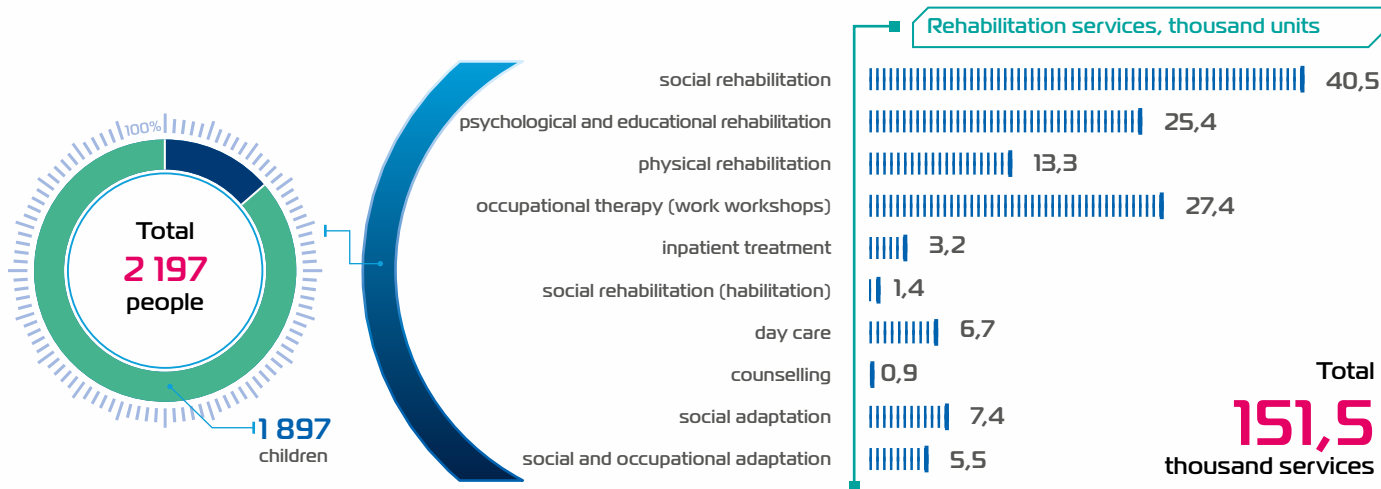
100%

Total
2 197
people

1 897
children

Rehabilitation services, thousand units

social rehabilitation 40,5
psychological and educational rehabilitation 25,4
physical rehabilitation 13,3
occupational therapy (work workshops) 27,4
inpatient treatment 3,2
social rehabilitation (habilitation) 1,4
day care 6,7
counselling 0,9
social adaptation 7,4
social and occupational adaptation 5,5

Total
151,5
thousand services